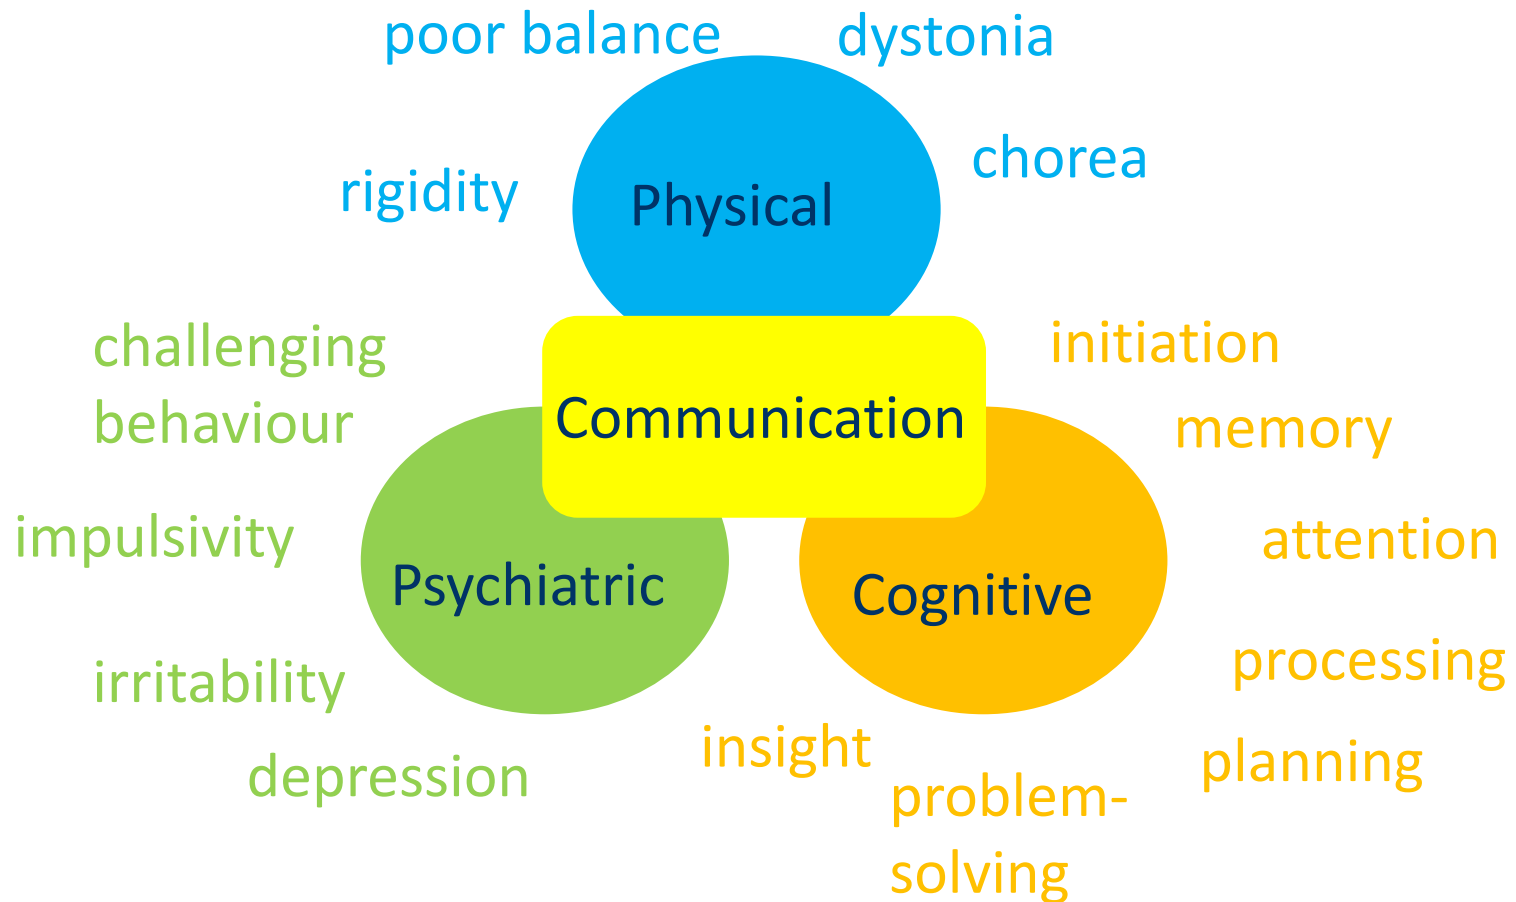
poor balance

dystonia

chorea

rigidity

Physical

challenging behaviour

initiation

Communication

memory

impulsivity

attention

Psychiatric

Cognitive

processing

irritability

insight

planning

depression

problem-solving